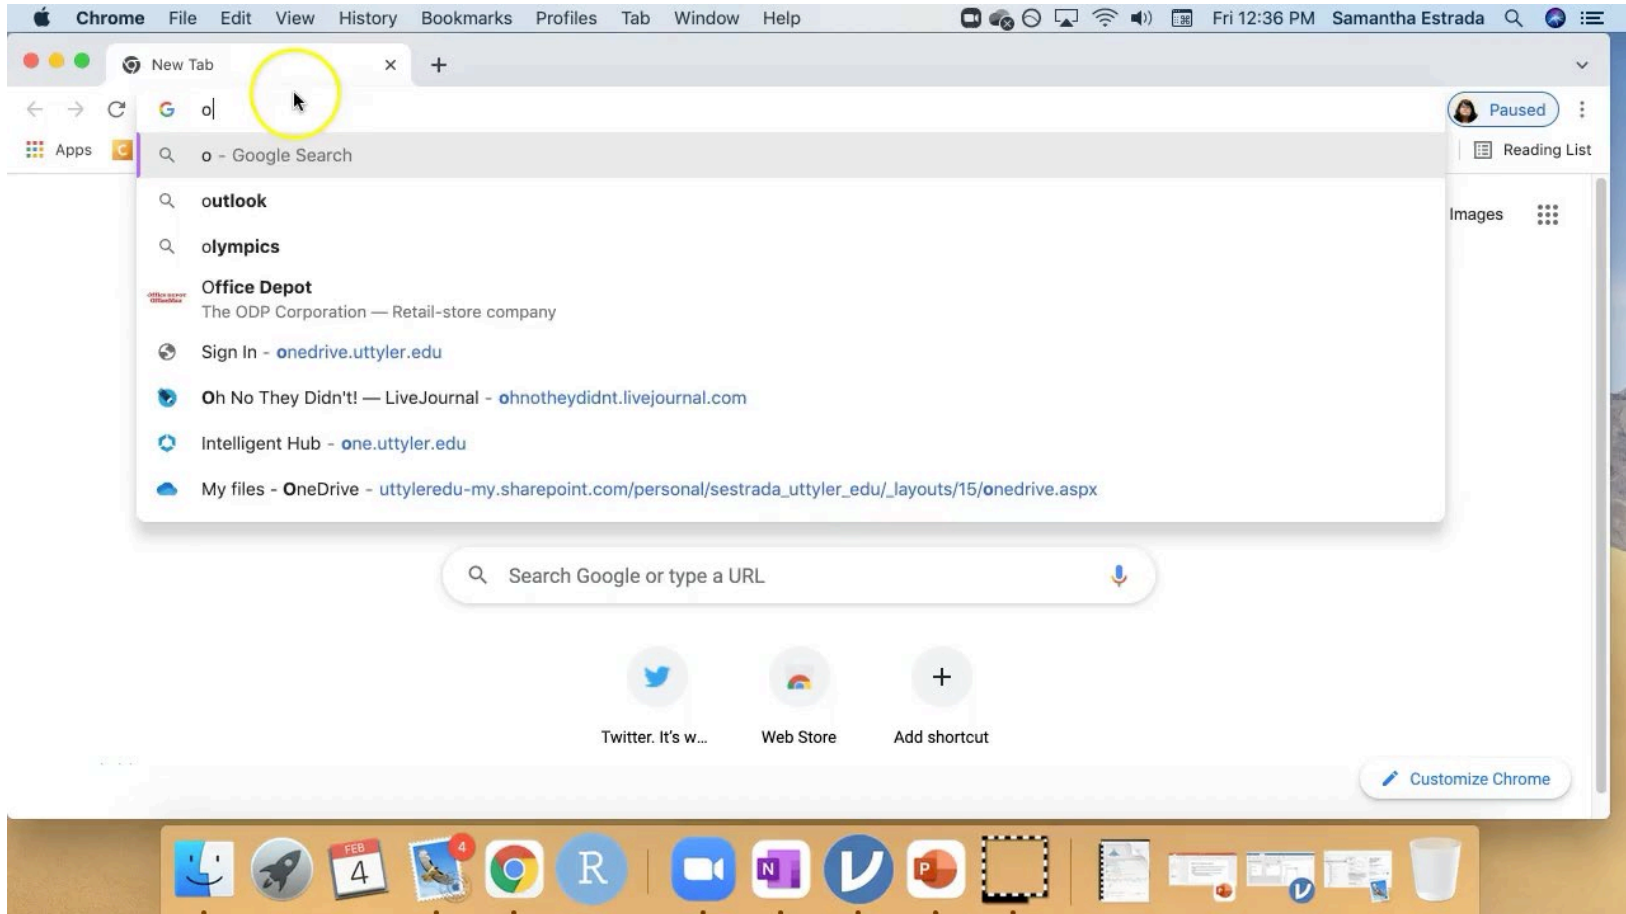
Chrome File Edit View History Bookmarks Profiles Tab Window Help

Fri 12:36 PM Samantha Estrada

New Tab

o

Paused

Apps

Reading List

o - Google Search

outlook

olympics

Office Depot
The ODP Corporation — Retail-store company

Sign In - onedrive.uttyler.edu

Oh No They Didn't! — LiveJournal - ohnotheydidnt.livejournal.com

Intelligent Hub - one.uttyler.edu

My files - OneDrive - uttyleredu-my.sharepoint.com/personal/sestrada_uttyler_edu/_layouts/15/onedrive.aspx

Images

Search Google or type a URL

Twitter. It's w...

Web Store

Add shortcut

Customize Chrome

FEB
4

4

R